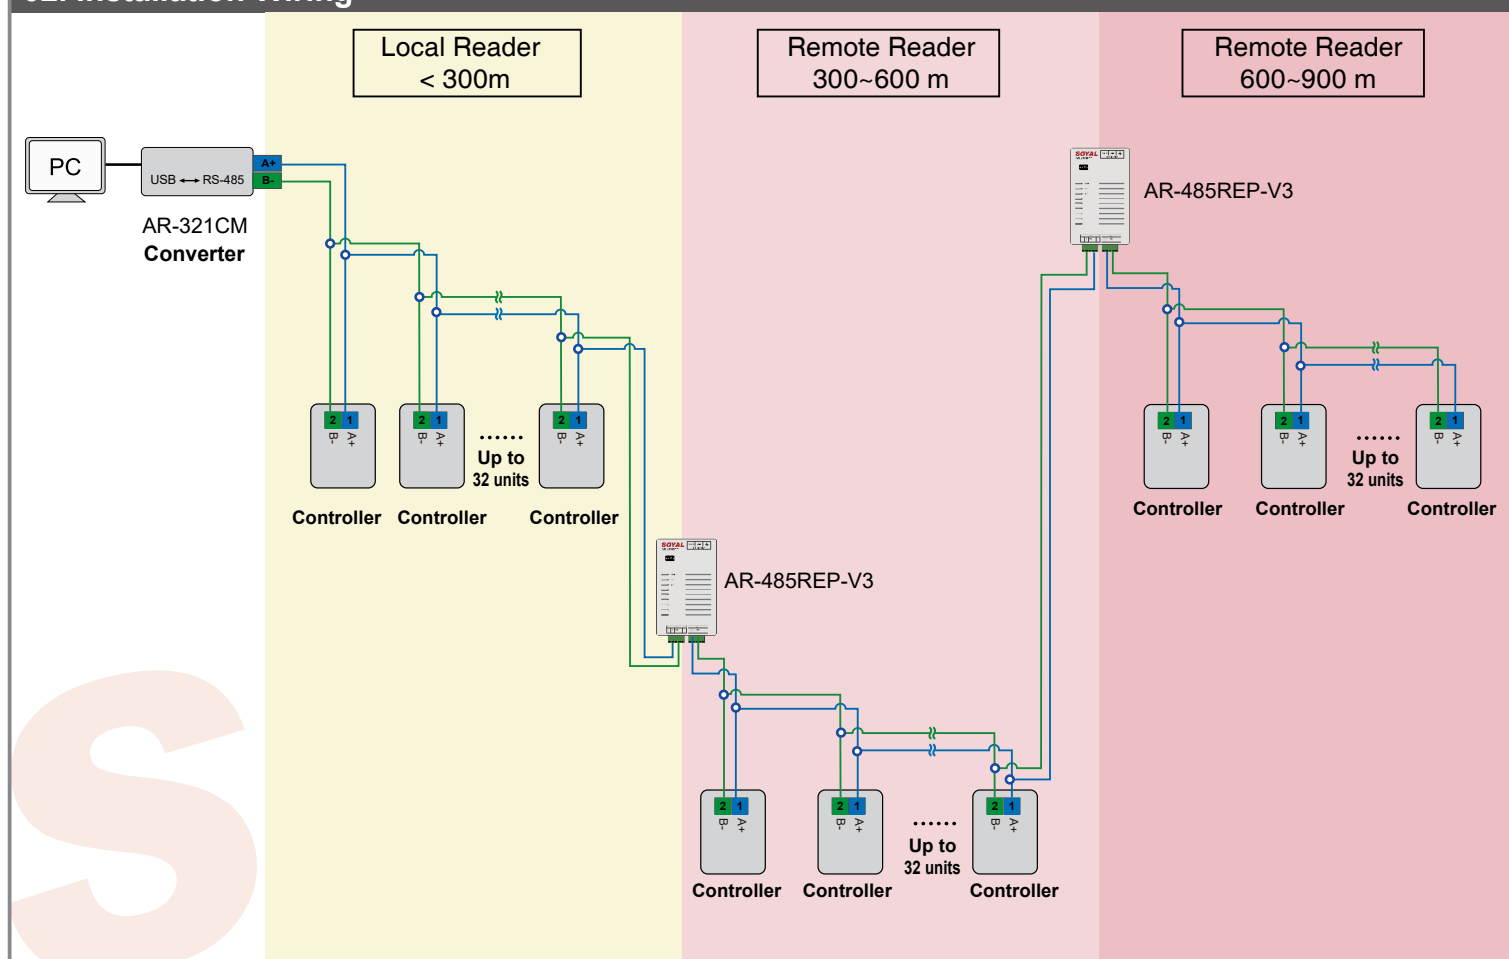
Local Reader
< 300m

Remote Reader
300~600 m

Remote Reader
600~900 m

PC

USB ⟷ RS-485

A+
B-

AR-321CM
Converter

AR-485REP-V3

2 1
B- A+

2 1
B- A+

...... Up to 32 units

2 1
B- A+

Controller Controller Controller

AR-485REP-V3

2 1
B- A+

2 1
B- A+

...... Up to 32 units

2 1
B- A+

Controller Controller Controller

2 1
B- A+

2 1
B- A+

...... Up to 32 units

2 1
B- A+

Controller Controller Controller